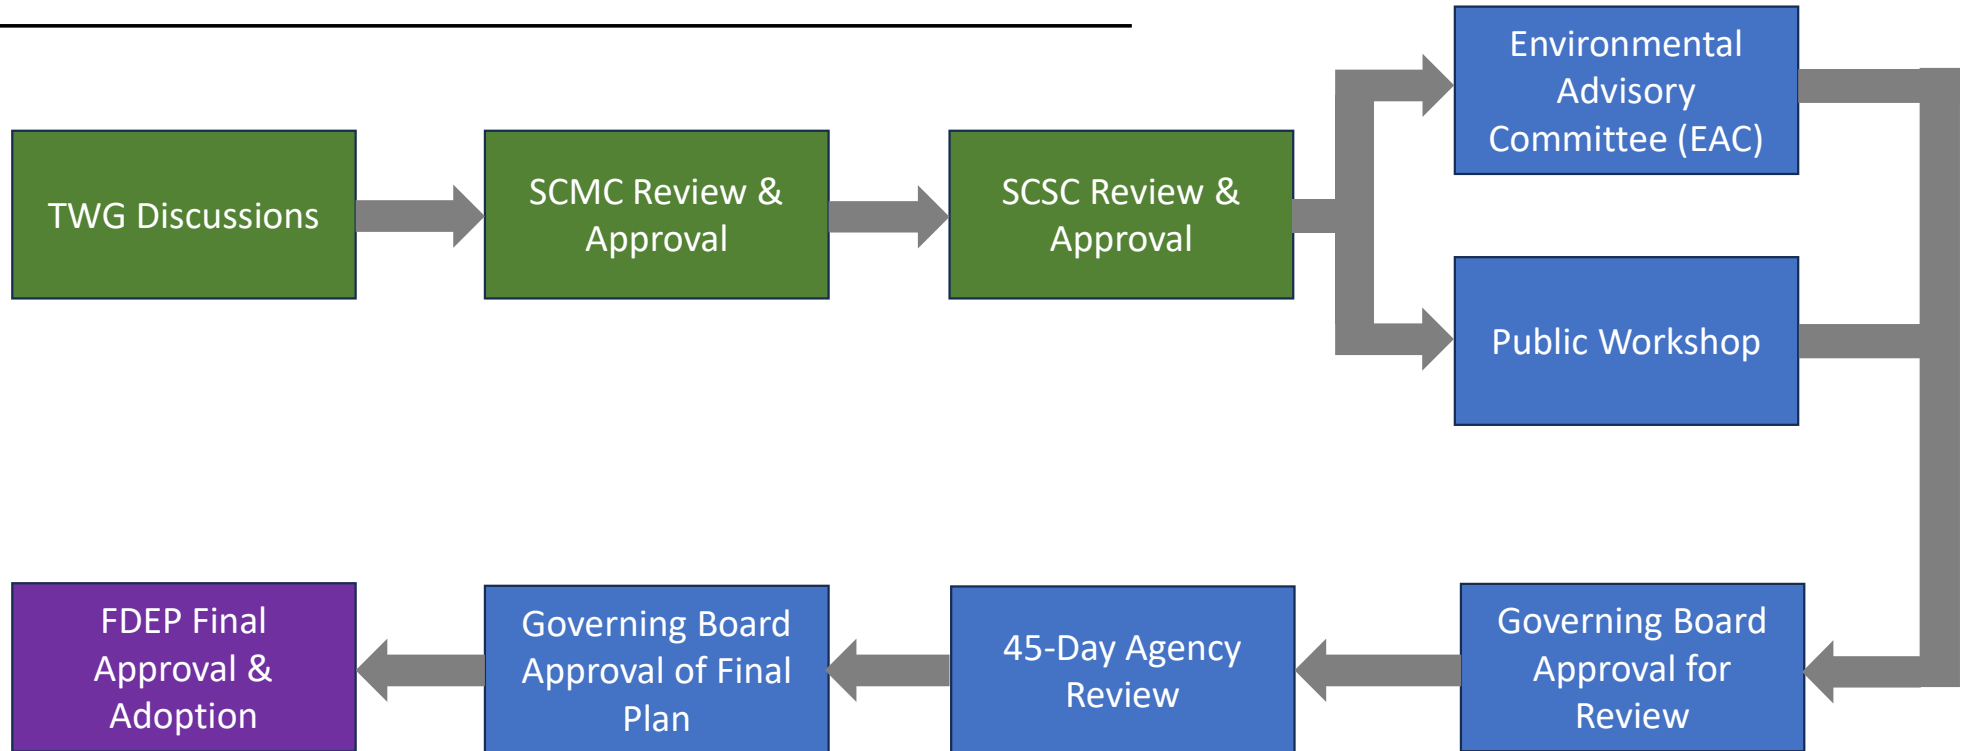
TWG Discussions

SCMC Review & Approval

SCSC Review & Approval

Environmental Advisory Committee (EAC)

Public Workshop

Governing Board Approval for Review

45-Day Agency Review

Governing Board Approval of Final Plan

FDEP Final Approval & Adoption